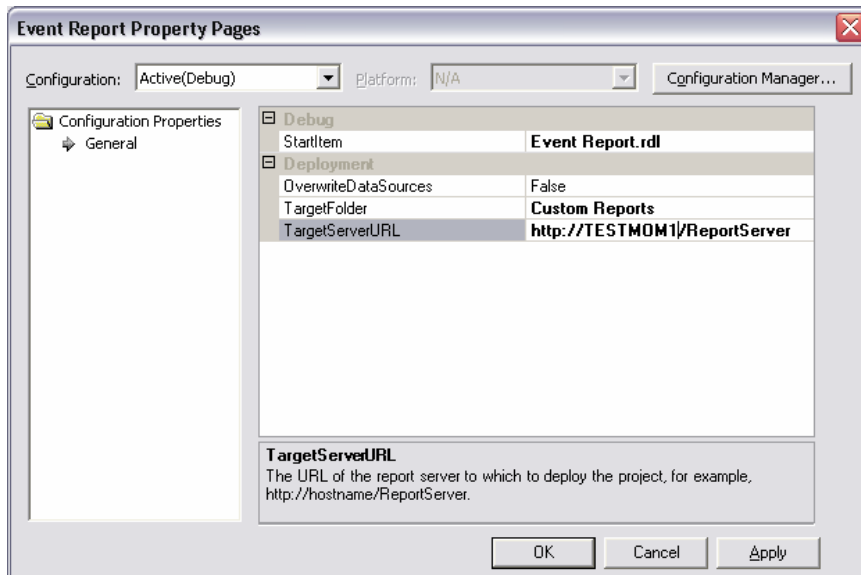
Event Report Property Pages

Configuration: Active(Debug)

Platform: N/A

Configuration Manager...

Configuration Properties
General

| Debug | |
|---|---|
| StartItem | Event Report.rdl |
| Deployment | |
| OverwriteDataSources | False |
| TargetFolder | Custom Reports |
| TargetServerURL | http://TESTMOM1/ReportServer |

TargetServerURL
The URL of the report server to which to deploy the project, for example, http://hostname/ReportServer.

OK
Cancel
Apply